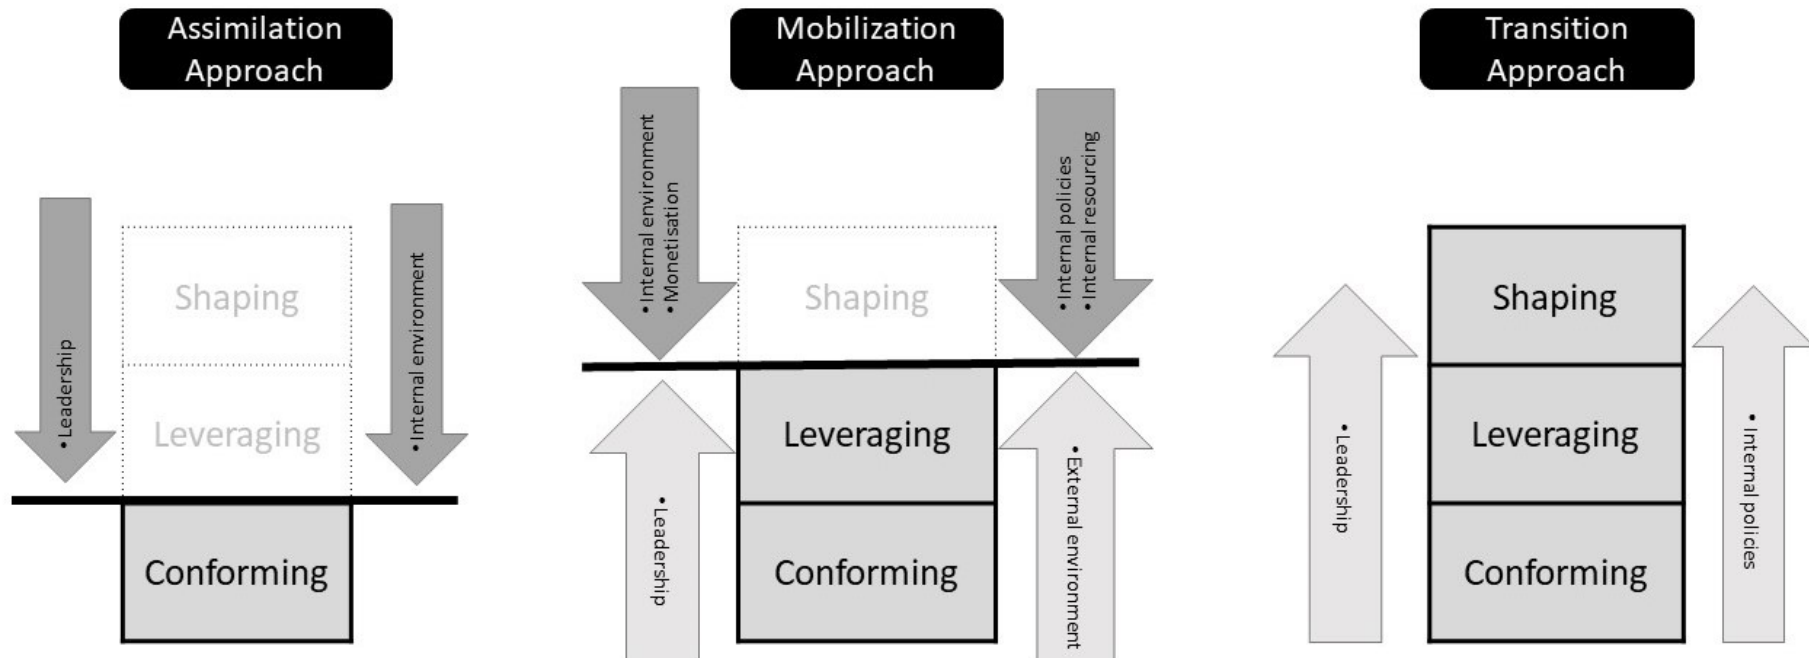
Assimilation Approach

• Leadership

Shaping

Leveraging

• Internal environment

Conforming

Mobilization Approach

• Internal environment
• Monetisation

Shaping

• Internal policies
• Internal resourcing

• Leadership

Leveraging

Conforming

• External environment

Transition Approach

• Leadership

Shaping

Leveraging

Conforming

• Internal policies